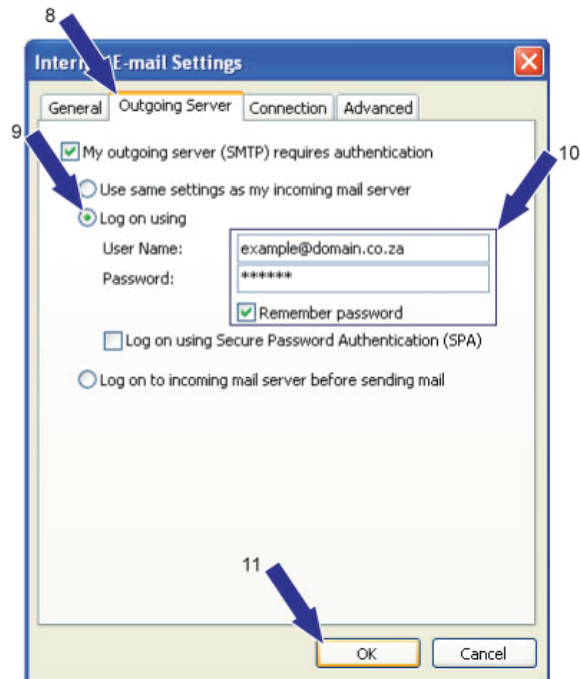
8

Inter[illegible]E-mail Settings

General | Outgoing Server | Connection | Advanced

9

My outgoing server (SMTP) requires authentication

10

Use same settings as my incoming mail server

Log on using

User Name: example@domain.co.za

Password: ******

Remember password

Log on using Secure Password Authentication (SPA)

Log on to incoming mail server before sending mail

11

OK

Cancel